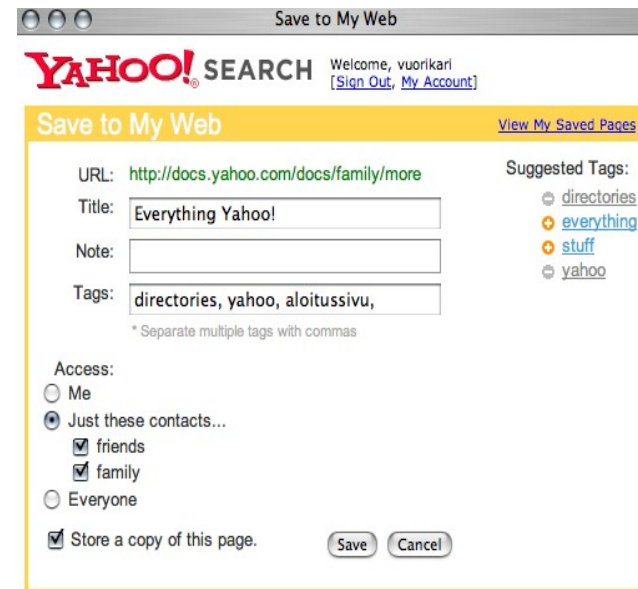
Save to My Web

YAHOO! SEARCH Welcome, vuorikari [Sign Out, My Account]

Save to My Web

View My Saved Pages

URL: http://docs.yahoo.com/docs/family/more

Title: Everything Yahoo!

Note:

Tags: directories, yahoo, aloitussivu,

* Separate multiple tags with commas

Suggested Tags:
directories
everything
stuff
yahoo

Access:
Me
Just these contacts...
friends
family
Everyone

Store a copy of this page.

Save Cancel